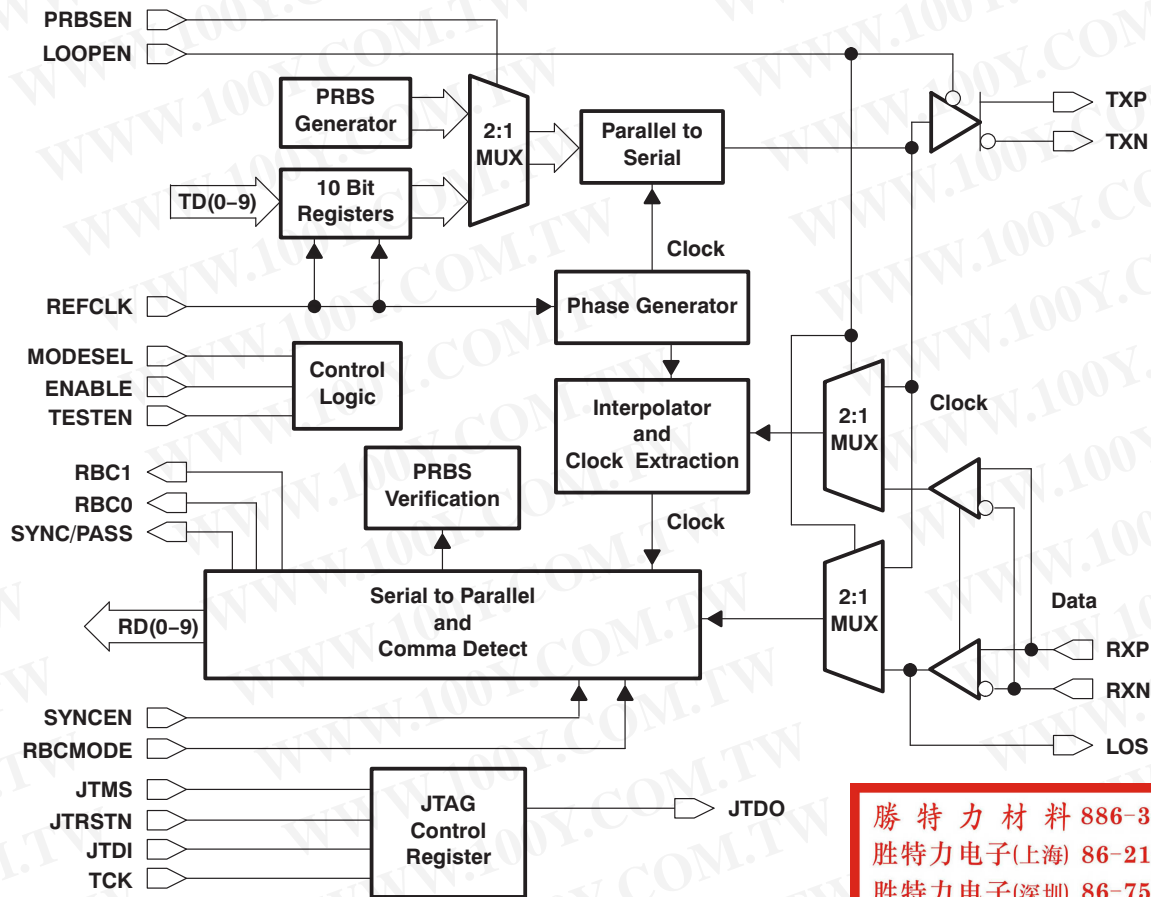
PRBSEN
LOOPEN
PRBS Generator
2:1 MUX
Parallel to Serial
TXP
TXN
TD(0–9)
10 Bit Registers
Clock
REFCLK
Phase Generator
MODESEL
ENABLE
TESTEN
Control Logic
Interpolator and Clock Extraction
2:1 MUX
Clock
RBC1
RBC0
SYNC/PASS
PRBS Verification
Clock
Serial to Parallel and Comma Detect
2:1 MUX
Data
RD(0–9)
RXP
RXN
SYNCEN
RBCMODE
LOS
JTMS
JTRSTN
JTDI
TCK
JTAG Control Register
JTDO
WWW.100Y.COM.TW
勝 特 力 材 料 886-3
胜特力电子(上海) 86-21
胜特力电子(深圳) 86-75